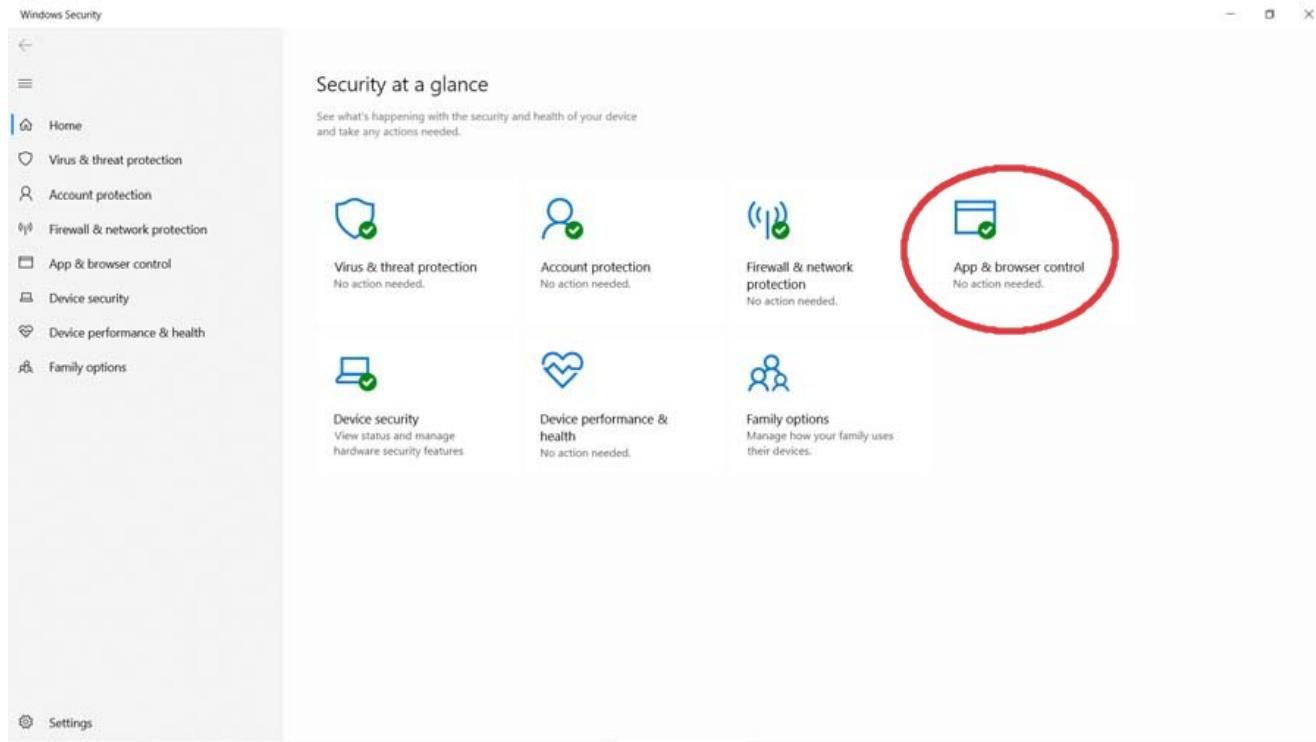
Windows Security

Home
Virus & threat protection
Account protection
Firewall & network protection
App & browser control
Device security
Device performance & health
Family options

Security at a glance

See what's happening with the security and health of your device and take any actions needed.

Virus & threat protection
No action needed.

Account protection
No action needed.

Firewall & network protection
No action needed.

App & browser control
No action needed.

Device security
View status and manage hardware security features

Device performance & health
No action needed.

Family options
Manage how your family uses their devices.

Settings